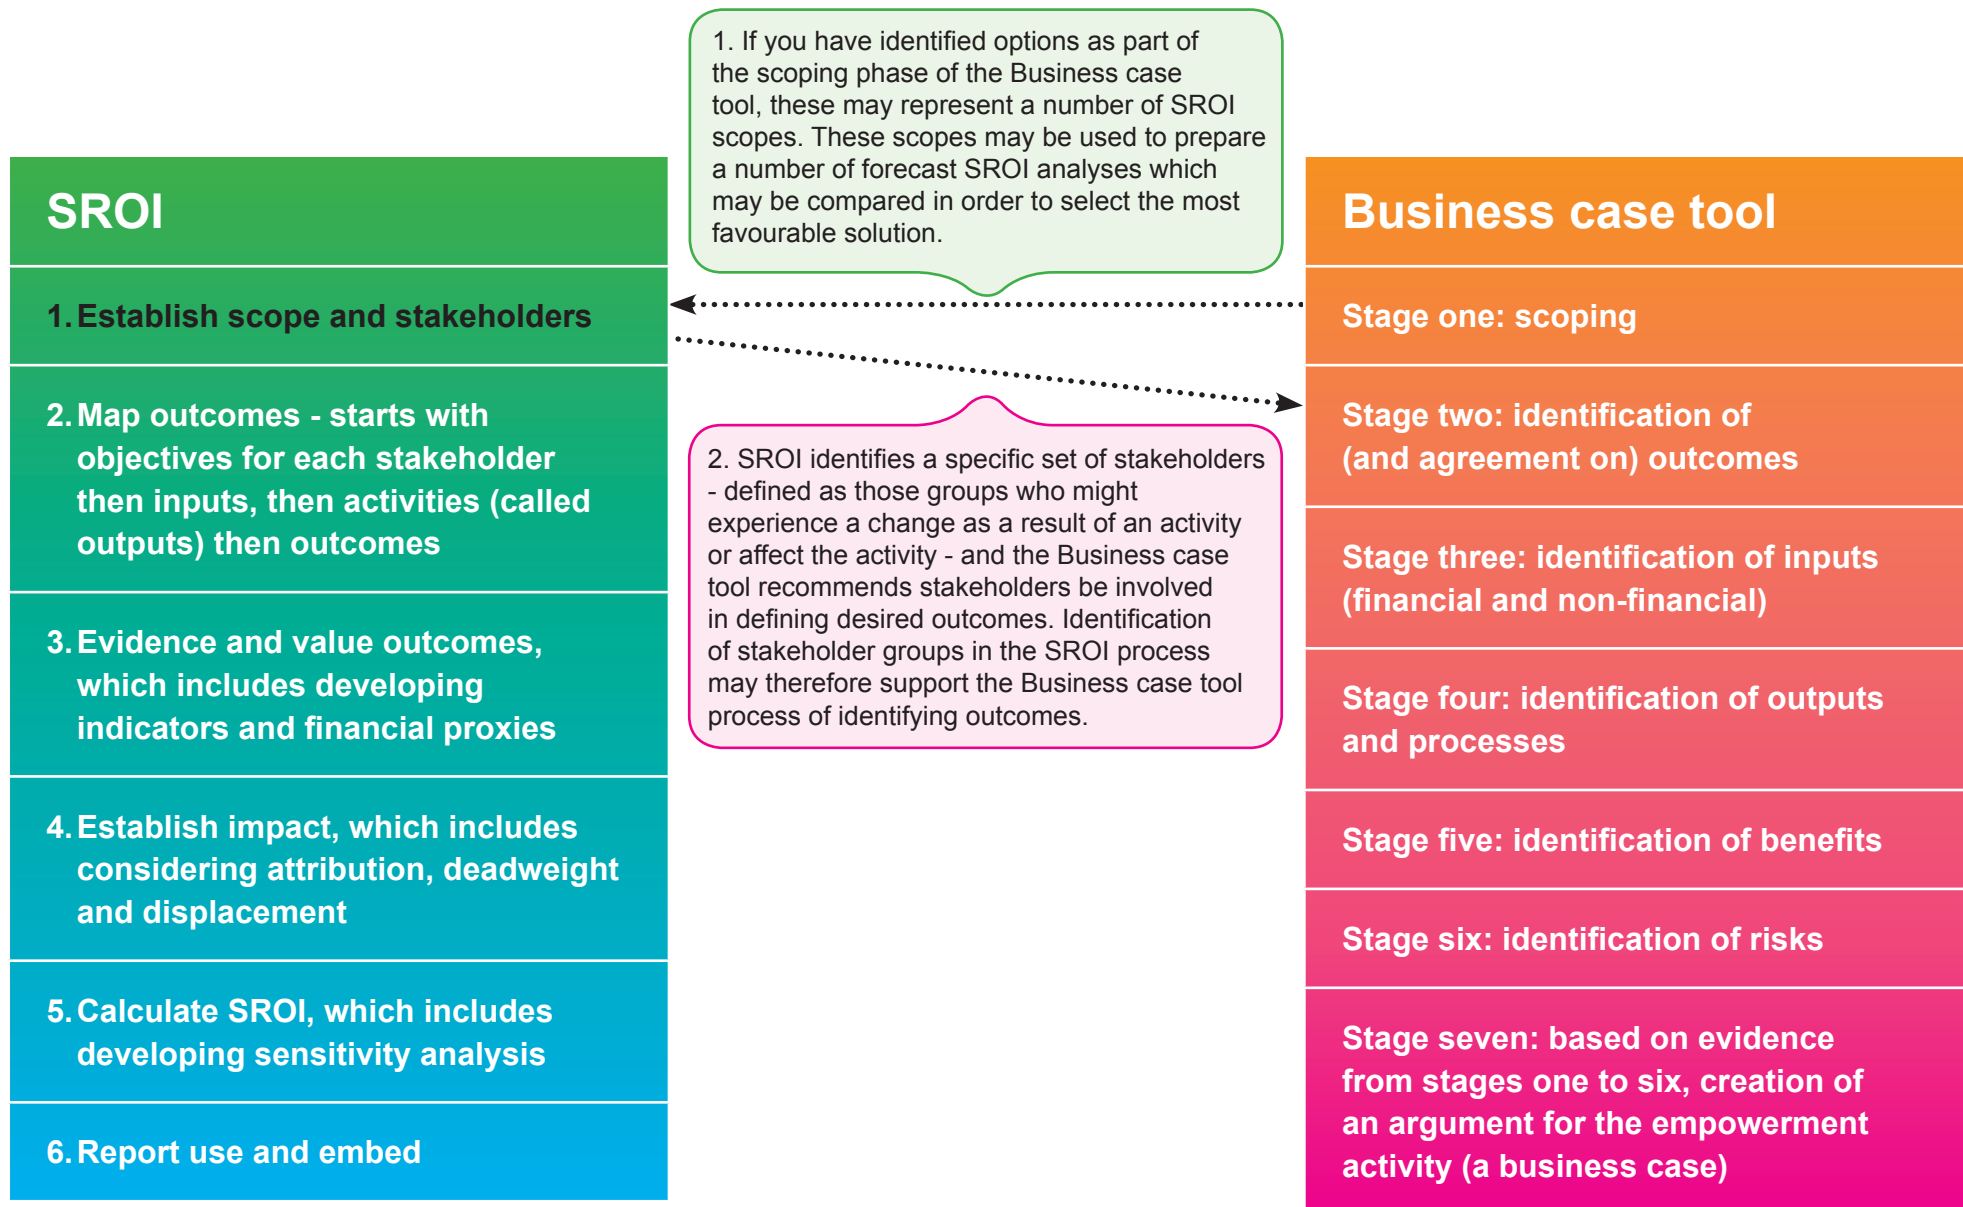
1. If you have identified options as part of the scoping phase of the Business case tool, these may represent a number of SROI scopes. These scopes may be used to prepare a number of forecast SROI analyses which may be compared in order to select the most favourable solution.

SROI

1. Establish scope and stakeholders

2. Map outcomes - starts with objectives for each stakeholder then inputs, then activities (called outputs) then outcomes

3. Evidence and value outcomes, which includes developing indicators and financial proxies

4. Establish impact, which includes considering attribution, deadweight and displacement

5. Calculate SROI, which includes developing sensitivity analysis

6. Report use and embed

2. SROI identifies a specific set of stakeholders - defined as those groups who might experience a change as a result of an activity or affect the activity - and the Business case tool recommends stakeholders be involved in defining desired outcomes. Identification of stakeholder groups in the SROI process may therefore support the Business case tool process of identifying outcomes.

Business case tool

Stage one: scoping

Stage two: identification of (and agreement on) outcomes

Stage three: identification of inputs (financial and non-financial)

Stage four: identification of outputs and processes

Stage five: identification of benefits

Stage six: identification of risks

Stage seven: based on evidence from stages one to six, creation of an argument for the empowerment activity (a business case)